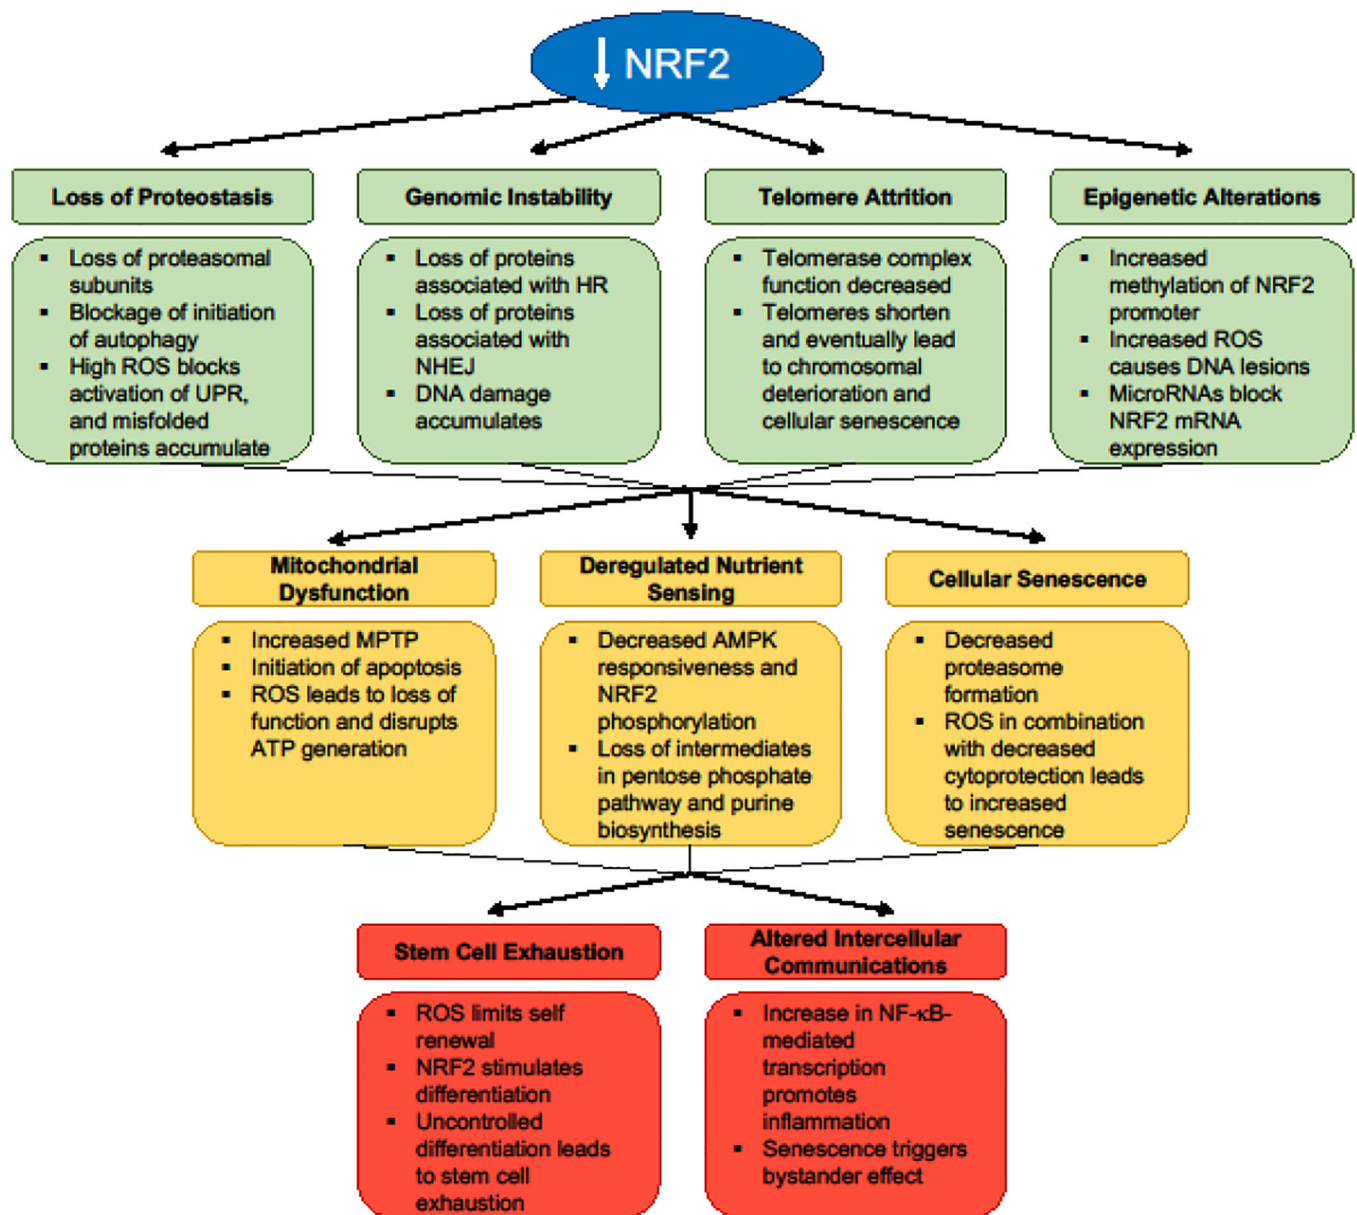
↓ NRF2

Loss of Proteostasis

- Loss of proteasomal subunits
- Blockage of initiation of autophagy
- High ROS blocks activation of UPR, and misfolded proteins accumulate

Genomic Instability

- Loss of proteins associated with HR
- Loss of proteins associated with NHEJ
- DNA damage accumulates

Telomere Attrition

- Telomerase complex function decreased
- Telomeres shorten and eventually lead to chromosomal deterioration and cellular senescence

Epigenetic Alterations

- Increased methylation of NRF2 promoter
- Increased ROS causes DNA lesions
- MicroRNAs block NRF2 mRNA expression

Mitochondrial Dysfunction

- Increased MPTP
- Initiation of apoptosis
- ROS leads to loss of function and disrupts ATP generation

Deregulated Nutrient Sensing

- Decreased AMPK responsiveness and NRF2 phosphorylation
- Loss of intermediates in pentose phosphate pathway and purine biosynthesis

Cellular Senescence

- Decreased proteasome formation
- ROS in combination with decreased cytoprotection leads to increased senescence

Stem Cell Exhaustion

- ROS limits self renewal
- NRF2 stimulates differentiation
- Uncontrolled differentiation leads to stem cell exhaustion

Altered Intercellular Communications

- Increase in NF-κB-mediated transcription promotes inflammation
- Senescence triggers bystander effect